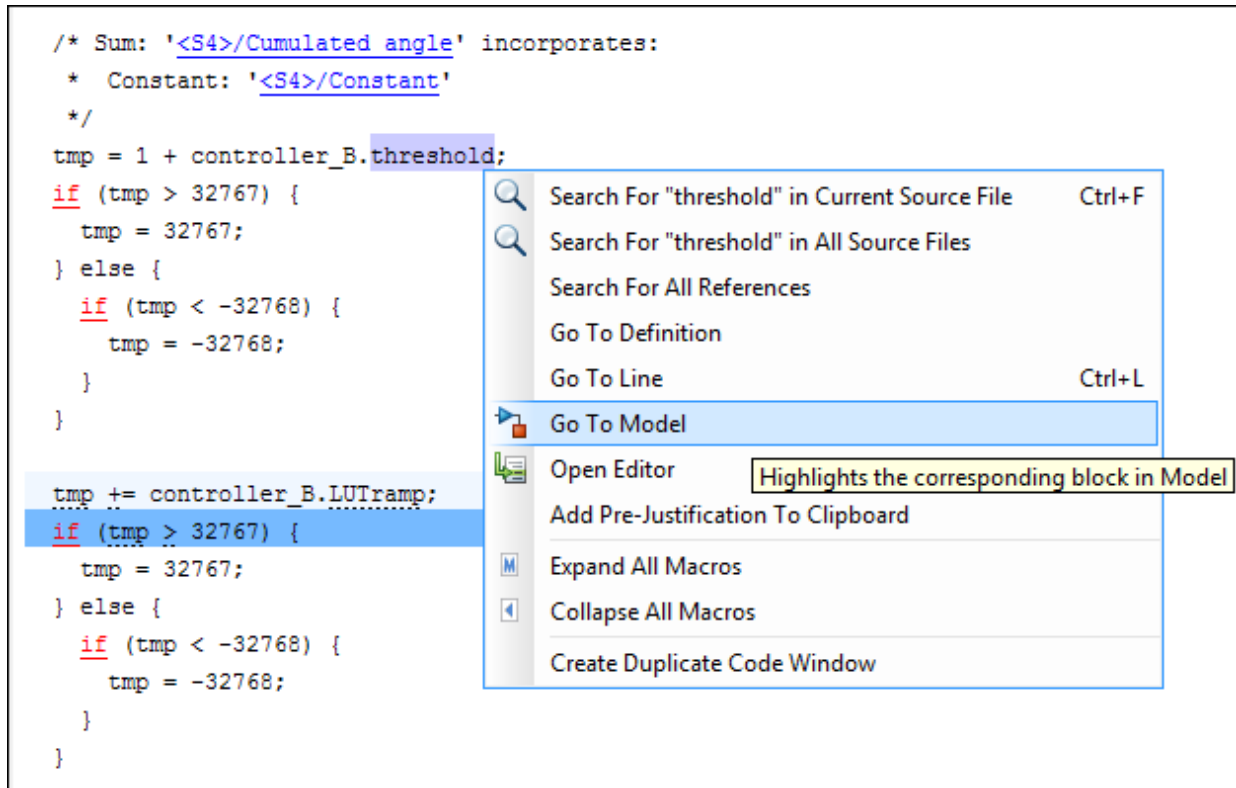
/* Sum: '<S4>/Cumulated angle' incorporates:
 * Constant: '<S4>/Constant'
 */
tmp = 1 + controller_B.threshold;
if (tmp > 32767) {
  tmp = 32767;
} else {
  if (tmp < -32768) {
    tmp = -32768;
  }
}

tmp += controller_B.LUTramp;
if (tmp > 32767) {
  tmp = 32767;
} else {
  if (tmp < -32768) {
    tmp = -32768;
  }
}

Search For "threshold" in Current Source File Ctrl+F
Search For "threshold" in All Source Files
Search For All References
Go To Definition
Go To Line Ctrl+L
Go To Model
Open Editor
Highlights the corresponding block in Model
Add Pre-Justification To Clipboard
Expand All Macros
Collapse All Macros
Create Duplicate Code Window